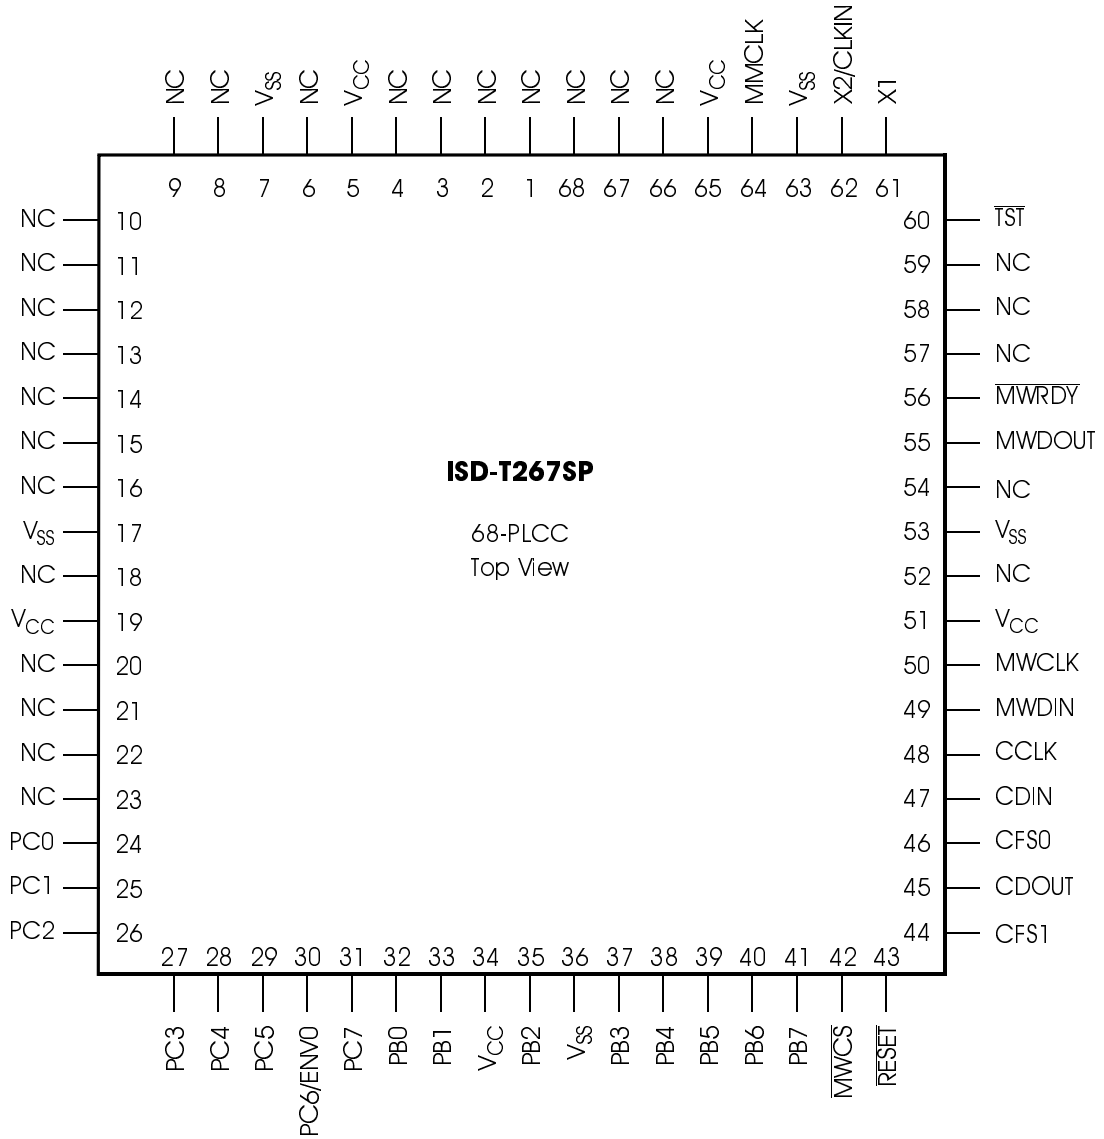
NC NC $V_{SS}$ NC $V_{CC}$ NC NC NC NC NC NC NC $V_{CC}$ MMCLK $V_{SS}$ X2/CLKIN X1

9 8 7 6 5 4 3 2 1 68 67 66 65 64 63 62 61

NC 10
NC 11
NC 12
NC 13
NC 14
NC 15
NC 16
$V_{SS}$ 17
NC 18
$V_{CC}$ 19
NC 20
NC 21
NC 22
NC 23
PC0 24
PC1 25
PC2 26

60 $\overline{TST}$
59 NC
58 NC
57 NC
56 $\overline{MWRDY}$
55 MWDOUT
54 NC
53 $V_{SS}$
52 NC
51 $V_{CC}$
50 MWCLK
49 MWDIN
48 CCLK
47 CDIN
46 CFS0
45 CDOUT
44 CFS1

ISD-T267SP

68-PLCC
Top View

27 28 29 30 31 32 33 34 35 36 37 38 39 40 41 42 43

PC3 PC4 PC5 PC6/ENV0 PC7 PB0 PB1 $V_{CC}$ PB2 $V_{SS}$ PB3 PB4 PB5 PB6 PB7 $\overline{MWCS}$ $\overline{RESET}$